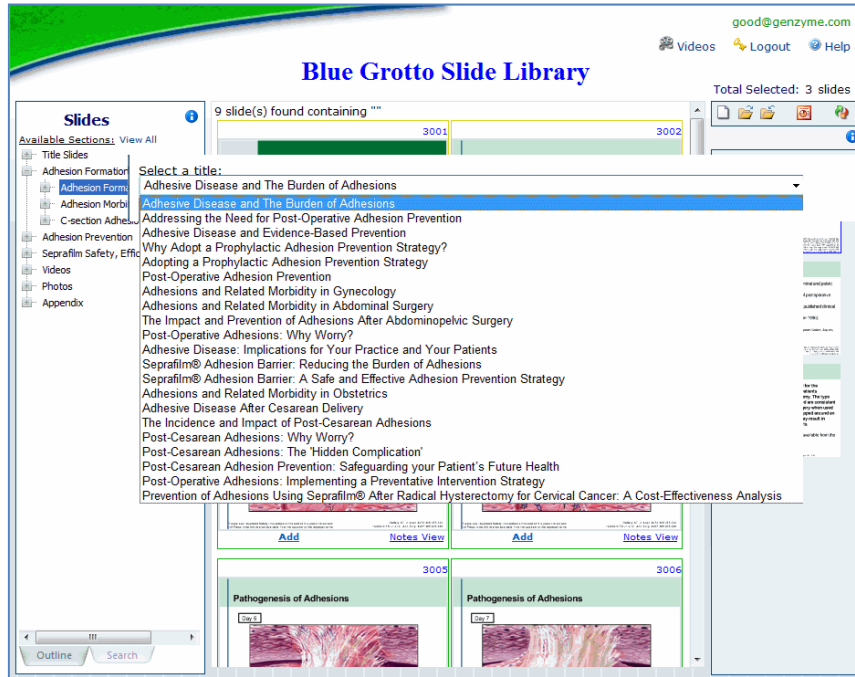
good@genzyme.com

Videos Logout Help

Blue Grotto Slide Library

Total Selected: 3 slides

Slides

Available Sections: View All

Title Slides
Adhesion Formation
Adhesion Forma
Adhesion Morbi
C-section Adhes
Adhesion Prevention
Seprafilm Safety, Effic
Videos
Photos
Appendix

Outline Search

9 slide(s) found containing ""

3001 3002

Select a title:

Adhesive Disease and The Burden of Adhesions

Adhesive Disease and The Burden of Adhesions
Addressing the Need for Post-Operative Adhesion Prevention
Adhesive Disease and Evidence-Based Prevention
Why Adopt a Prophylactic Adhesion Prevention Strategy?
Adopting a Prophylactic Adhesion Prevention Strategy
Post-Operative Adhesion Prevention
Adhesions and Related Morbidity in Gynecology
Adhesions and Related Morbidity in Abdominal Surgery
The Impact and Prevention of Adhesions After Abdominopelvic Surgery
Post-Operative Adhesions: Why Worry?
Adhesive Disease: Implications for Your Practice and Your Patients
Seprafilm® Adhesion Barrier: Reducing the Burden of Adhesions
Seprafilm® Adhesion Barrier: A Safe and Effective Adhesion Prevention Strategy
Adhesions and Related Morbidity in Obstetrics
Adhesive Disease After Cesarean Delivery
The Incidence and Impact of Post-Cesarean Adhesions
Post-Cesarean Adhesions: Why Worry?
Post-Cesarean Adhesions: The 'Hidden Complication'
Post-Cesarean Adhesion Prevention: Safeguarding your Patient's Future Health
Post-Operative Adhesions: Implementing a Preventative Intervention Strategy
Prevention of Adhesions Using Seprafilm® After Radical Hysterectomy for Cervical Cancer: A Cost-Effectiveness Analysis

Add Notes View Add Notes View

3005 3006

Pathogenesis of Adhesions

Day 6

Pathogenesis of Adhesions

Day 7